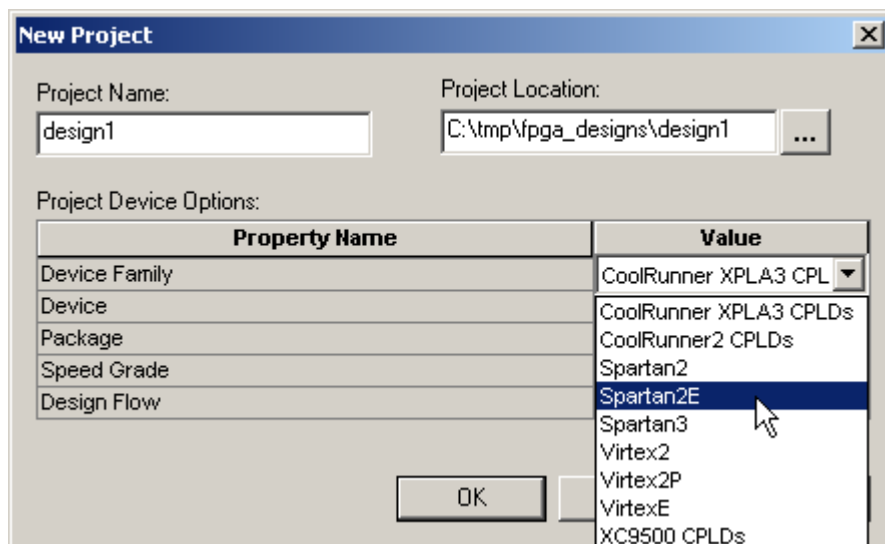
New Project

Project Name:
design1

Project Location:
C:\tmp\fpga_designs\design1
...

Project Device Options:

| Property Name | Value |
|---|---|
| Device Family | CoolRunner XPLA3 CPL |
| Device | |
| Package | |
| Speed Grade | |
| Design Flow | |

CoolRunner XPLA3 CPLDs
CoolRunner2 CPLDs
Spartan2
Spartan2E
Spartan3
Virtex2
Virtex2P
VirtexE
XC9500 CPLDs

OK